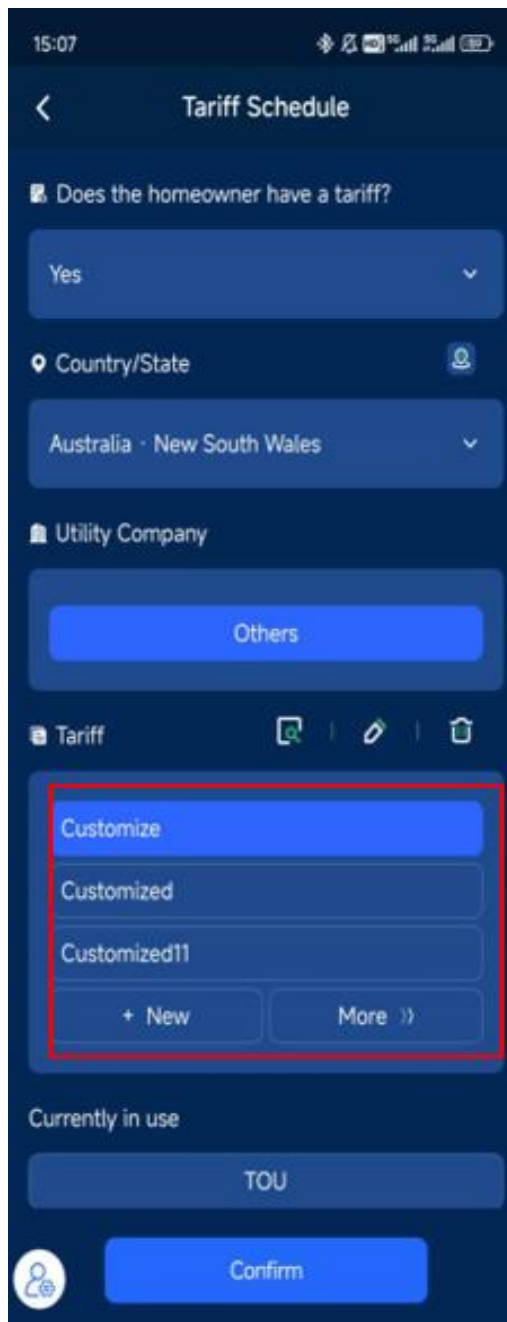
15:07

Tariff Schedule

Does the homeowner have a tariff?

Yes

Country/State

Australia · New South Wales

Utility Company

Others

Tariff

Customize

Customized

Customized11

+ New

More »

Currently in use

TOU

Confirm